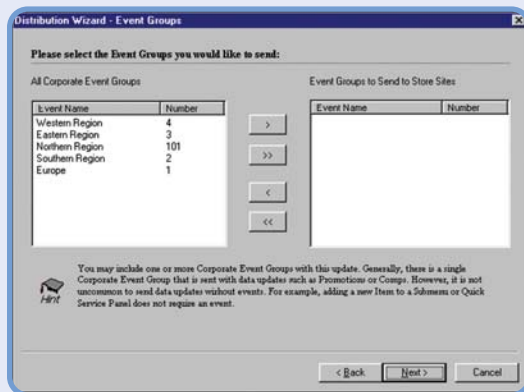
Distribution Wizard - Event Groups

Please select the Event Groups you would like to send:

All Corporate Event Groups

| Event Name | Number |
|---|---|
| Western Region | 4 |
| Eastern Region | 3 |
| Northern Region | 101 |
| Southern Region | 2 |
| Europe | 1 |

>

>>

<

<<

Event Groups to Send to Store Sites

| Event Name | Number |
|---|---|

Hint

You may include one or more Corporate Event Groups with this update. Generally, there is a single Corporate Event Group that is sent with data updates such as Promotions or Comps. However, it is not uncommon to send data updates without events. For example, adding a new Item to a Submenu or Quick Service Panel does not require an event.

< Back

Next >

Cancel